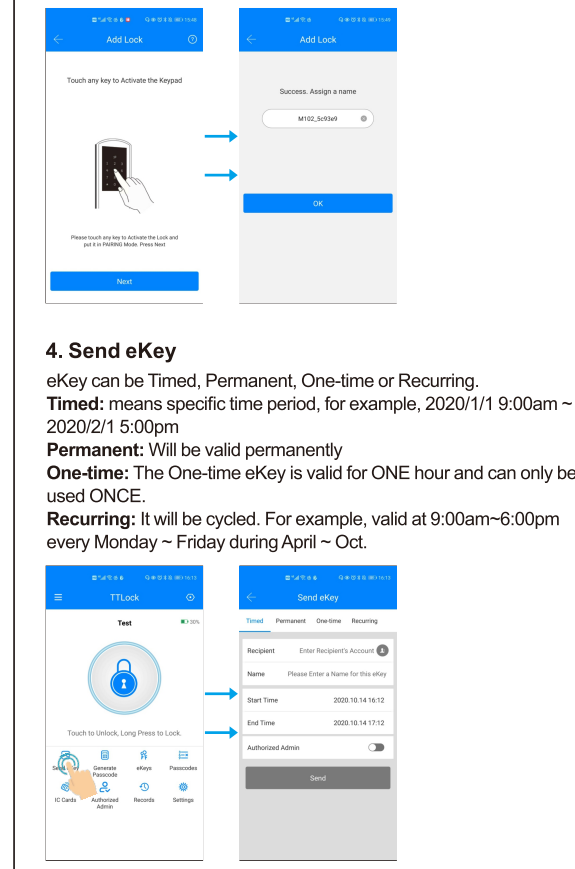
Add Lock

Touch any key to Activate the Keypad

Please touch any key to Activate the Lock and put it in PAIRING Mode. Press Next

Next

Add Lock

Success. Assign a name

M102_5c93e9

OK

4. Send eKey

eKey can be Timed, Permanent, One-time or Recurring.
**Timed:** means specific time period, for example, 2020/1/1 9:00am ~ 2020/2/1 5:00pm
**Permanent:** Will be valid permanently
**One-time:** The One-time eKey is valid for ONE hour and can only be used ONCE.
**Recurring:** It will be cycled. For example, valid at 9:00am~6:00pm every Monday ~ Friday during April ~ Oct.

TTLock

Test 30%

Touch to Unlock, Long Press to Lock.

Send eKey Generate Passcode eKeys Passcodes
IC Cards Authorized Admin Records Settings

Send eKey

Timed Permanent One-time Recurring

Recipient Enter Recipient's Account
Name Please Enter a Name for this eKey
Start Time 2020.10.14 16:12
End Time 2020.10.14 17:12
Authorized Admin

Send